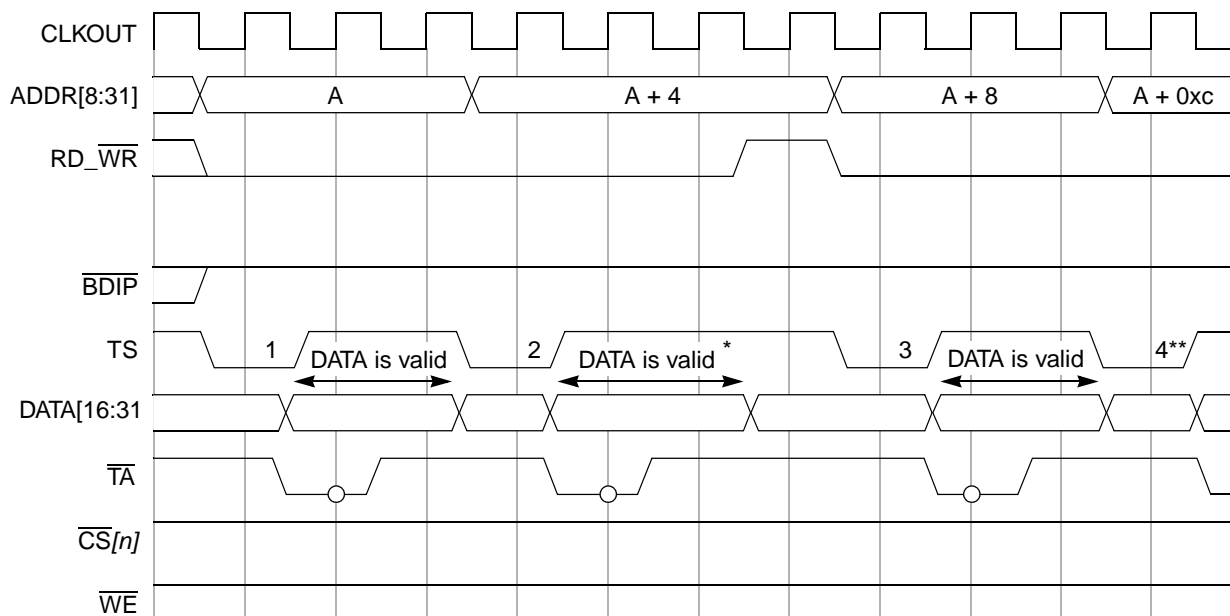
CLKOUT

ADDR[8:31]

A

A + 4

A + 8

A + 0xc

RD_$\overline{WR}$

$\overline{BDIP}$

TS

1

DATA is valid

2

DATA is valid *

3

DATA is valid

4**

DATA[16:31

$\overline{TA}$

$\overline{CS}$*[n]*

$\overline{WE}$